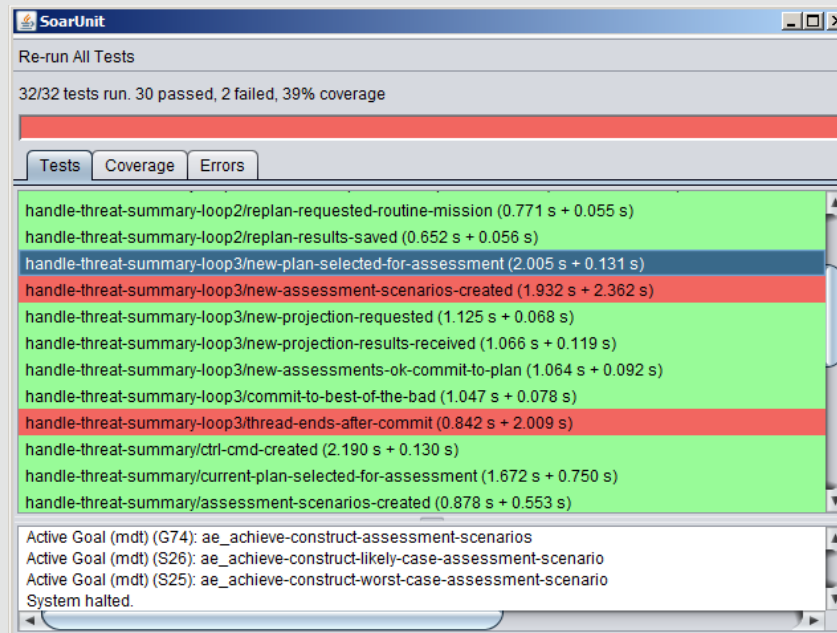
SoarUnit

Re-run All Tests

32/32 tests run. 30 passed, 2 failed, 39% coverage

Tests | Coverage | Errors

handle-threat-summary-loop2/replan-requested-routine-mission (0.771 s + 0.055 s)
handle-threat-summary-loop2/replan-results-saved (0.652 s + 0.056 s)
handle-threat-summary-loop3/new-plan-selected-for-assessment (2.005 s + 0.131 s)
handle-threat-summary-loop3/new-assessment-scenarios-created (1.932 s + 2.362 s)
handle-threat-summary-loop3/new-projection-requested (1.125 s + 0.068 s)
handle-threat-summary-loop3/new-projection-results-received (1.066 s + 0.119 s)
handle-threat-summary-loop3/new-assessments-ok-commit-to-plan (1.064 s + 0.092 s)
handle-threat-summary-loop3/commit-to-best-of-the-bad (1.047 s + 0.078 s)
handle-threat-summary-loop3/thread-ends-after-commit (0.842 s + 2.009 s)
handle-threat-summary/ctrl-cmd-created (2.190 s + 0.130 s)
handle-threat-summary/current-plan-selected-for-assessment (1.672 s + 0.750 s)
handle-threat-summary/assessment-scenarios-created (0.878 s + 0.553 s)

Active Goal (mdt) (G74): ae_achieve-construct-assessment-scenarios
Active Goal (mdt) (S26): ae_achieve-construct-likely-case-assessment-scenario
Active Goal (mdt) (S25): ae_achieve-construct-worst-case-assessment-scenario
System halted.